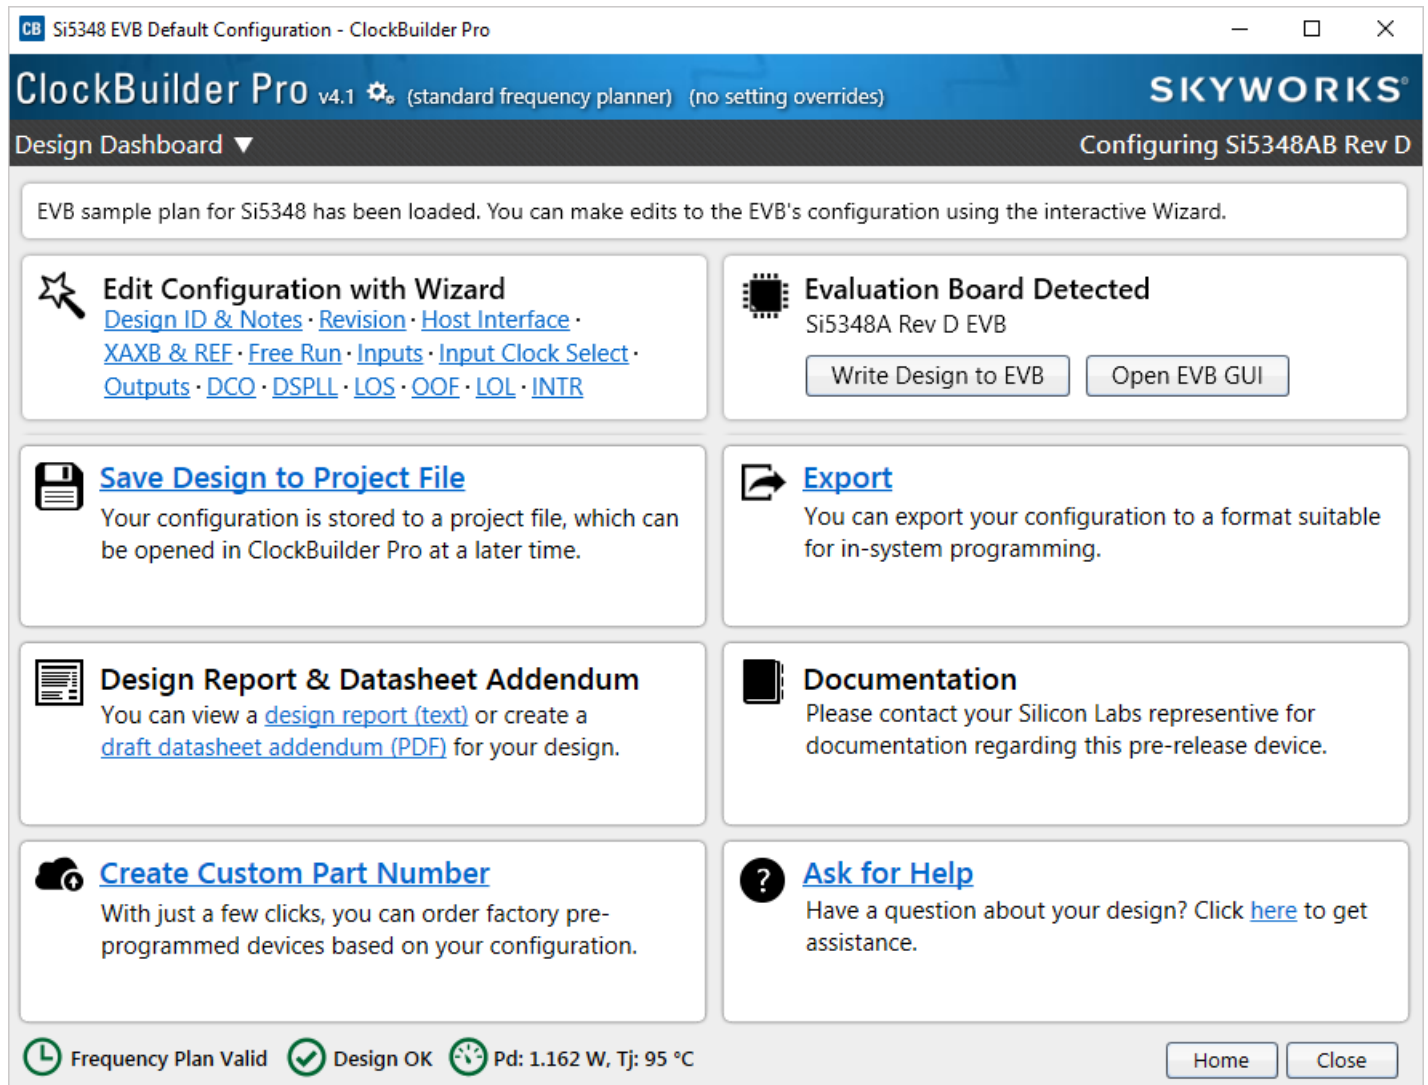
CB Si5348 EVB Default Configuration - ClockBuilder Pro

ClockBuilder Pro v4.1 (standard frequency planner) (no setting overrides)

SKYWORKS

Design Dashboard ▼

Configuring Si5348AB Rev D

EVB sample plan for Si5348 has been loaded. You can make edits to the EVB's configuration using the interactive Wizard.

Edit Configuration with Wizard
Design ID & Notes · Revision · Host Interface · XAXB & REF · Free Run · Inputs · Input Clock Select · Outputs · DCO · DSPLL · LOS · OOF · LOL · INTR

Evaluation Board Detected
Si5348A Rev D EVB
Write Design to EVB
Open EVB GUI

Save Design to Project File
Your configuration is stored to a project file, which can be opened in ClockBuilder Pro at a later time.

Export
You can export your configuration to a format suitable for in-system programming.

Design Report & Datasheet Addendum
You can view a design report (text) or create a draft datasheet addendum (PDF) for your design.

Documentation
Please contact your Silicon Labs representive for documentation regarding this pre-release device.

Create Custom Part Number
With just a few clicks, you can order factory pre-programmed devices based on your configuration.

Ask for Help
Have a question about your design? Click here to get assistance.

Frequency Plan Valid
Design OK
Pd: 1.162 W, Tj: 95 °C
Home
Close